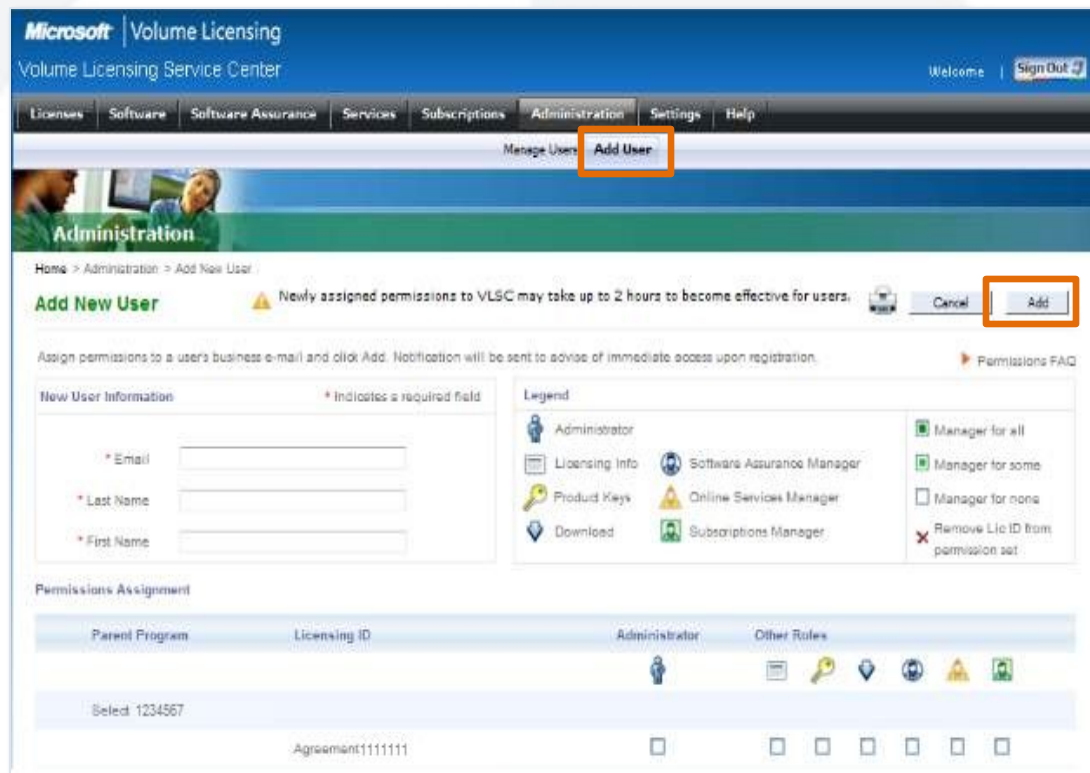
Microsoft | Volume Licensing
Volume Licensing Service Center

Welcome | Sign Out

Licenses | Software | Software Assurance | Services | Subscriptions | Administration | Settings | Help

Manage Users | Add User

Administration

Home > Administration > Add New User

Add New User

Newly assigned permissions to VLSC may take up to 2 hours to become effective for users.

Cancel | Add

Assign permissions to a user's business e-mail and click Add. Notification will be sent to advise of immediate access upon registration.

Permissions FAQ

New User Information

* Indicates a required field

* Email

* Last Name

* First Name

Legend

Administrator

Licensing Info

Software Assurance Manager

Product Keys

Online Services Manager

Download

Subscriptions Manager

Manager for all

Manager for some

Manager for none

Remove Lic ID from permission set

Permissions Assignment

| Parent Program | Licensing ID | Administrator | Other Roles |
|---|---|---|---|
| Select 1234567 | | | |
| | Agreement1111111 | | |